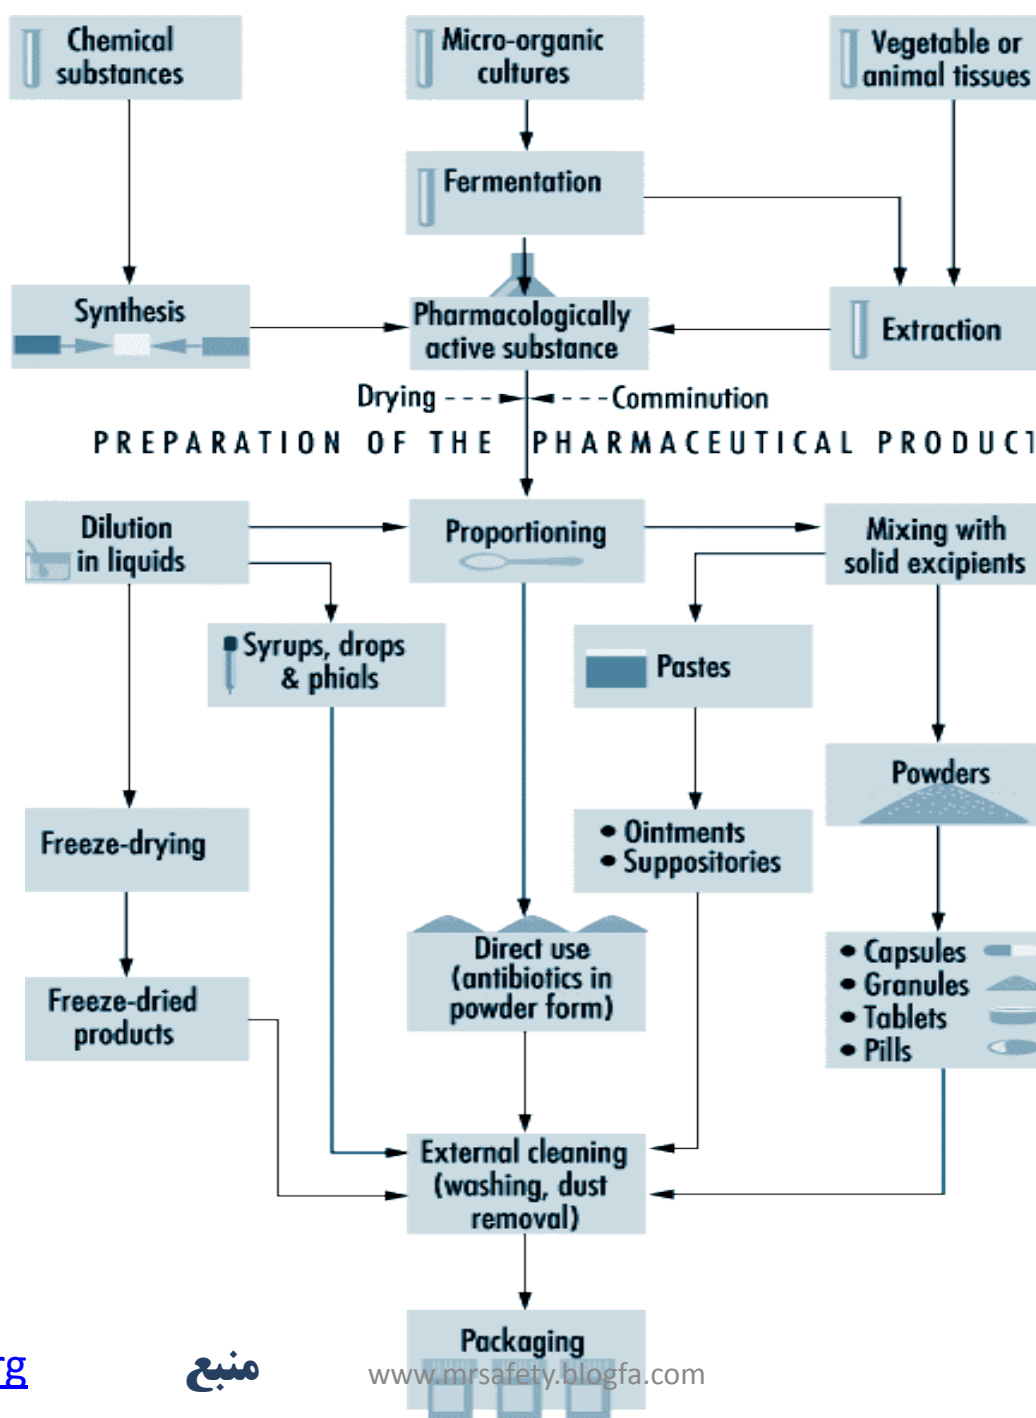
Chemical substances

Micro-organic cultures

Vegetable or animal tissues

Fermentation

Synthesis

Pharmacologically active substance

Extraction

Drying

Comminution

PREPARATION OF THE PHARMACEUTICAL PRODUC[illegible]

Dilution in liquids

Proportioning

Mixing with solid excipients

Syrups, drops & phials

Pastes

Powders

Freeze-drying

• Ointments
• Suppositories

Direct use (antibiotics in powder form)

• Capsules
• Granules
• Tablets
• Pills

Freeze-dried products

External cleaning (washing, dust removal)

Packaging

rg

منبع

www.mrsafety.blogfa.com